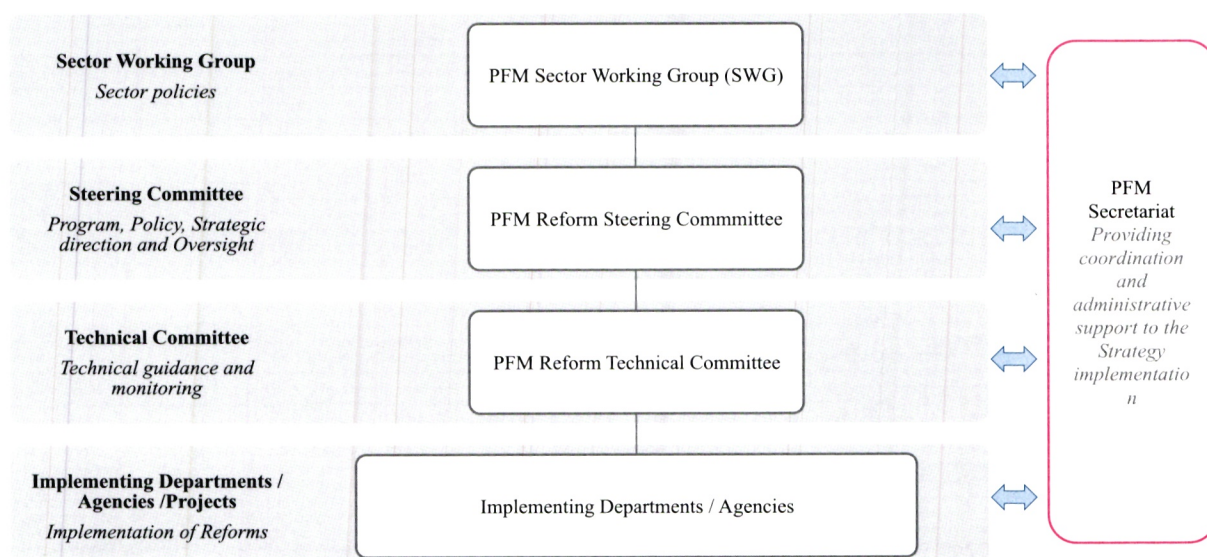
**Sector Working Group**
*Sector policies*

PFM Sector Working Group (SWG)

**Steering Committee**
*Program, Policy, Strategic direction and Oversight*

PFM Reform Steering Commmittee

**Technical Committee**
*Technical guidance and monitoring*

PFM Reform Technical Committee

**Implementing Departments / Agencies /Projects**
*Implementation of Reforms*

Implementing Departments / Agencies

PFM Secretariat
*Providing coordination and administrative support to the Strategy implementatio n*